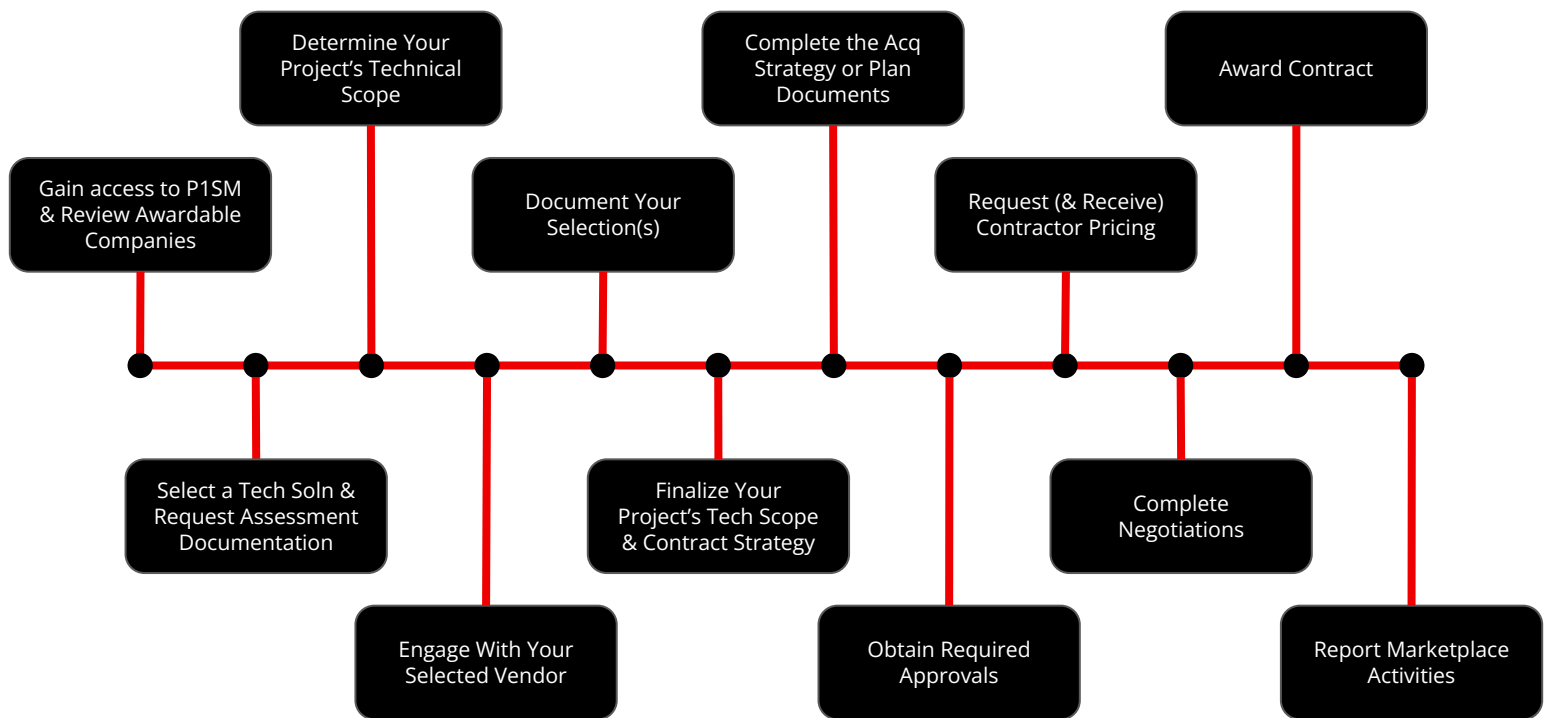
Gain access to P1SM & Review Awardable Companies

Select a Tech Soln & Request Assessment Documentation

Determine Your Project’s Technical Scope

Engage With Your Selected Vendor

Document Your Selection(s)

Finalize Your Project’s Tech Scope & Contract Strategy

Complete the Acq Strategy or Plan Documents

Obtain Required Approvals

Request (& Receive) Contractor Pricing

Complete Negotiations

Award Contract

Report Marketplace Activities